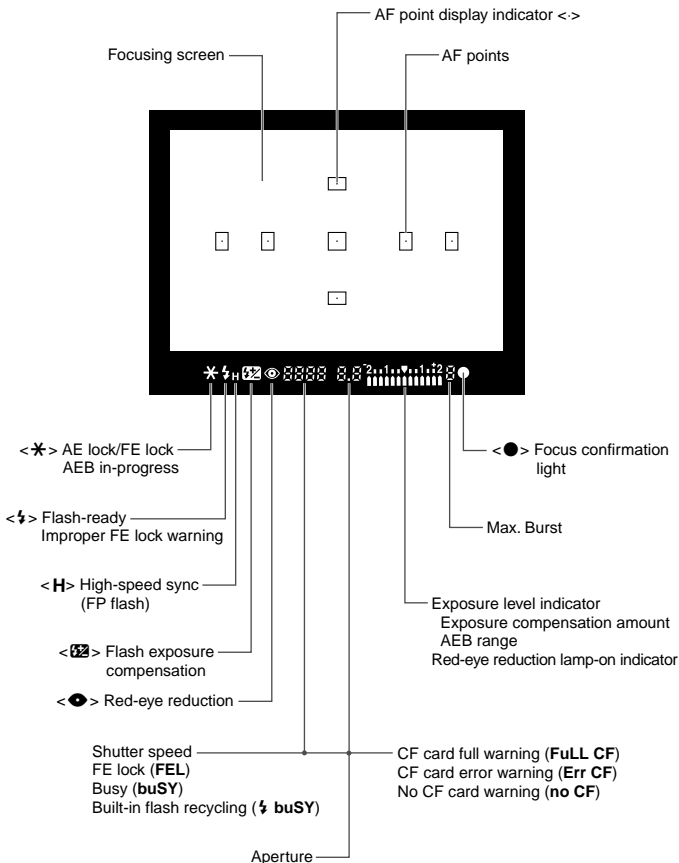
AF point display indicator <·>

Focusing screen

AF points

$\ast$ ϟH ⚡ ◉ 8888 8.8 2..1..▼..1..2 8 ●

<$\ast$> AE lock/FE lock
AEB in-progress

<ϟ> Flash-ready
Improper FE lock warning

<H> High-speed sync
(FP flash)

<⚡> Flash exposure
compensation

<◉> Red-eye reduction

< ● > Focus confirmation
light

Max. Burst

Exposure level indicator
Exposure compensation amount
AEB range
Red-eye reduction lamp-on indicator

Shutter speed
FE lock (**FEL**)
Busy (**buSY**)
Built-in flash recycling (ϟ **buSY**)

CF card full warning (**FuLL CF**)
CF card error warning (**Err CF**)
No CF card warning (**no CF**)

Aperture